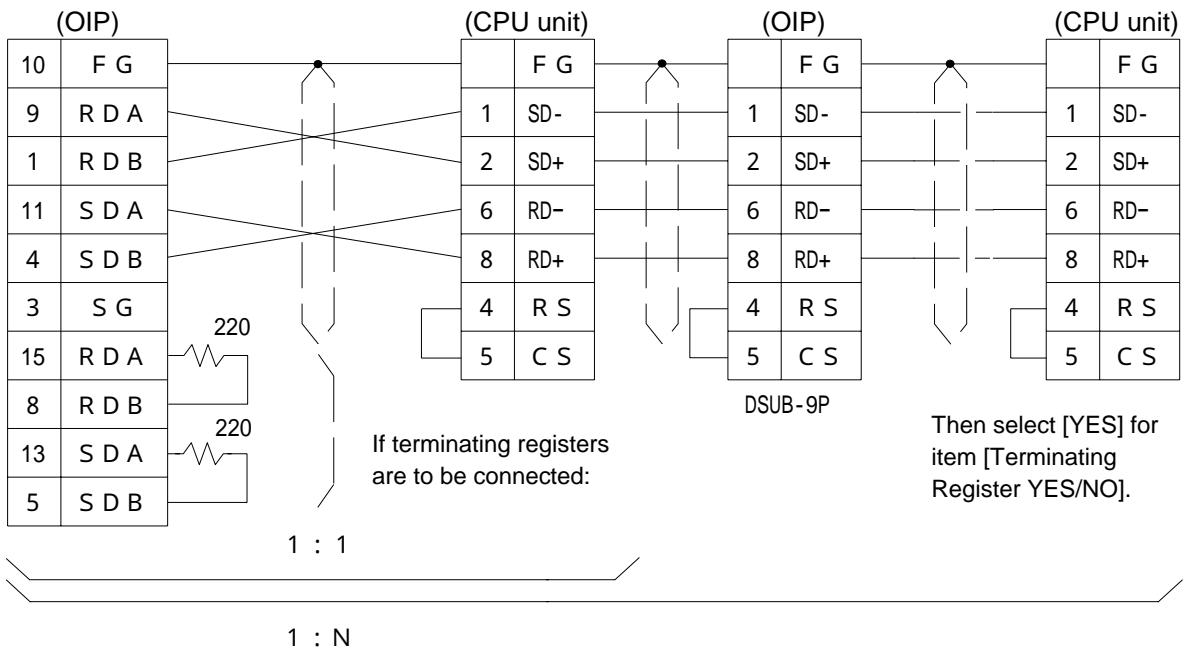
(OIP)

| | |
|---|---|
| 10 | F G |
| 9 | R D A |
| 1 | R D B |
| 11 | S D A |
| 4 | S D B |
| 3 | S G |
| 15 | R D A |
| 8 | R D B |
| 13 | S D A |
| 5 | S D B |

220

220

(CPU unit)

| | |
|---|---|
| | F G |
| 1 | SD- |
| 2 | SD+ |
| 6 | RD− |
| 8 | RD+ |
| 4 | R S |
| 5 | C S |

(OIP)

| | |
|---|---|
| | F G |
| 1 | SD- |
| 2 | SD+ |
| 6 | RD− |
| 8 | RD+ |
| 4 | R S |
| 5 | C S |

DSUB-9P

(CPU unit)

| | |
|---|---|
| | F G |
| 1 | SD- |
| 2 | SD+ |
| 6 | RD− |
| 8 | RD+ |
| 4 | R S |
| 5 | C S |

If terminating registers are to be connected:

Then select [YES] for item [Terminating Register YES/NO].

1 : 1

1 : N